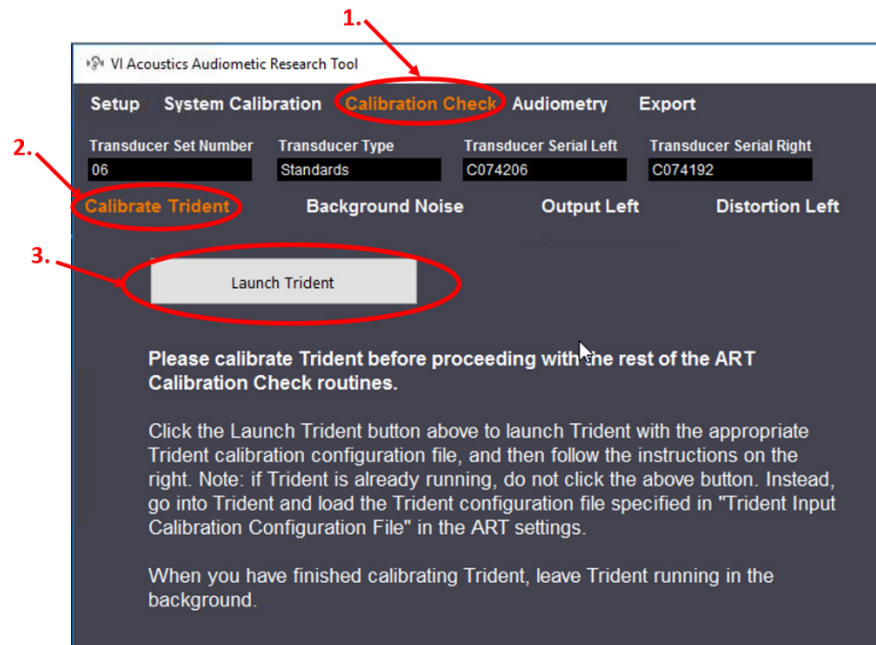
1.

VI Acoustics Audiometic Research Tool

Setup System Calibration Calibration Check Audiometry Export

2.

| Transducer Set Number | Transducer Type | Transducer Serial Left | Transducer Serial Right |
|---|---|---|---|
| 06 | Standards | C074206 | C074192 |

Calibrate Trident Background Noise Output Left Distortion Left

3.

Launch Trident

Please calibrate Trident before proceeding with the rest of the ART Calibration Check routines.

Click the Launch Trident button above to launch Trident with the appropriate Trident calibration configuration file, and then follow the instructions on the right. Note: if Trident is already running, do not click the above button. Instead, go into Trident and load the Trident configuration file specified in "Trident Input Calibration Configuration File" in the ART settings.

When you have finished calibrating Trident, leave Trident running in the background.